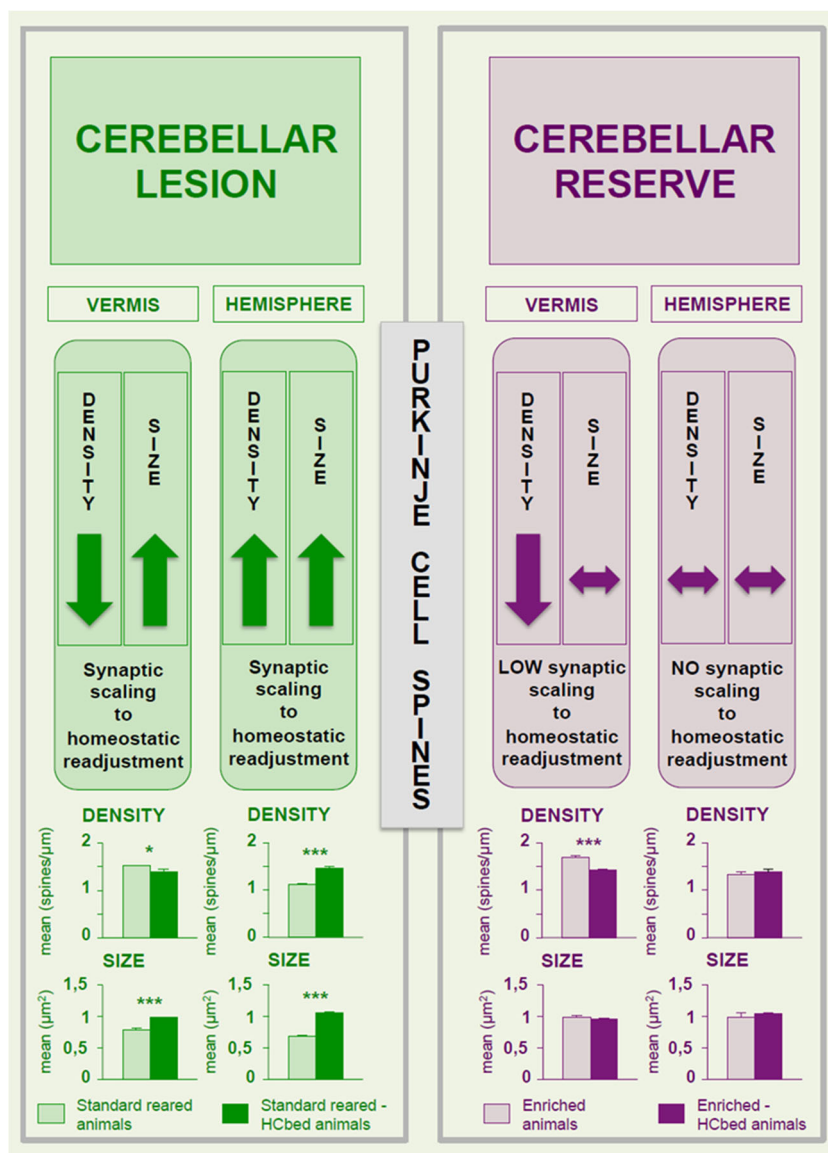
CEREBELLAR LESION

VERMIS

HEMISPHERE

DENSITY

SIZE

DENSITY

SIZE

Synaptic scaling to homeostatic readjustment

Synaptic scaling to homeostatic readjustment

DENSITY

2
1
0

mean (spines/µm)

*

DENSITY

2
1
0

mean (spines/µm)

***

SIZE

1,5
1
0,5
0

mean (µm$^2$)

***

SIZE

1,5
1
0,5
0

mean (µm$^2$)

***

Standard reared animals

Standard reared - HCbed animals

PURKINJE CELL SPINES

CEREBELLAR RESERVE

VERMIS

HEMISPHERE

DENSITY

SIZE

DENSITY

SIZE

LOW synaptic scaling to homeostatic readjustment

NO synaptic scaling to homeostatic readjustment

DENSITY

2
1
0

mean (spines/µm)

***

DENSITY

2
1
0

mean (spines/µm)

SIZE

1,5
1
0,5
0

mean (µm$^2$)

SIZE

1,5
1
0,5
0

mean (µm$^2$)

Enriched animals

Enriched - HCbed animals